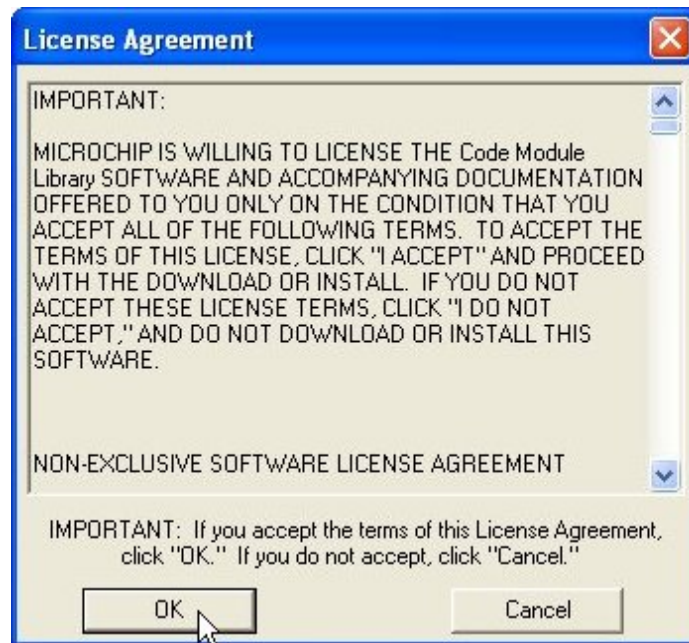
License Agreement

IMPORTANT:

MICROCHIP IS WILLING TO LICENSE THE Code Module Library SOFTWARE AND ACCOMPANYING DOCUMENTATION OFFERED TO YOU ONLY ON THE CONDITION THAT YOU ACCEPT ALL OF THE FOLLOWING TERMS. TO ACCEPT THE TERMS OF THIS LICENSE, CLICK "I ACCEPT" AND PROCEED WITH THE DOWNLOAD OR INSTALL. IF YOU DO NOT ACCEPT THESE LICENSE TERMS, CLICK "I DO NOT ACCEPT," AND DO NOT DOWNLOAD OR INSTALL THIS SOFTWARE.

NON-EXCLUSIVE SOFTWARE LICENSE AGREEMENT

IMPORTANT: If you accept the terms of this License Agreement, click "OK." If you do not accept, click "Cancel."

OK

Cancel